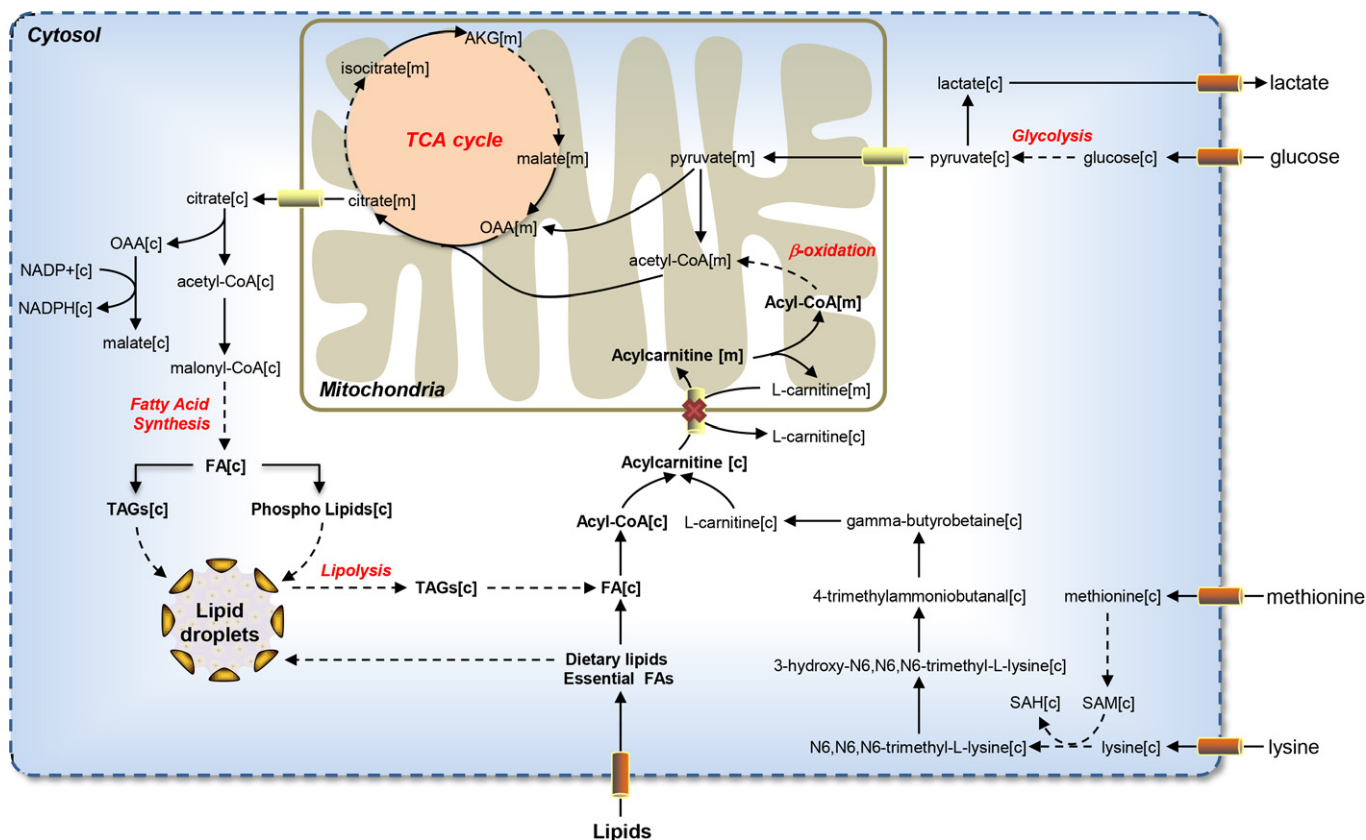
Cytosol

AKG[m]

isocitrate[m]

TCA cycle

malate[m]

citrate[m]

OAA[m]

lactate[c]

lactate

Glycolysis

pyruvate[m]

pyruvate[c]

glucose[c]

glucose

citrate[c]

OAA[c]

NADP+[c]

NADPH[c]

malate[c]

acetyl-CoA[c]

malonyl-CoA[c]

acetyl-CoA[m]

$\beta$-oxidation

Acyl-CoA[m]

Acylcarnitine [m]

L-carnitine[m]

Mitochondria

L-carnitine[c]

Fatty Acid Synthesis

FA[c]

TAGs[c]

Phospho Lipids[c]

Acylcarnitine [c]

Acyl-CoA[c]

L-carnitine[c]

gamma-butyrobetaine[c]

Lipolysis

Lipid droplets

TAGs[c]

FA[c]

4-trimethylammoniobutanal[c]

methionine[c]

methionine

Dietary lipids
Essential FAs

3-hydroxy-N6,N6,N6-trimethyl-L-lysine[c]

SAH[c]

SAM[c]

N6,N6,N6-trimethyl-L-lysine[c]

lysine[c]

lysine

Lipids